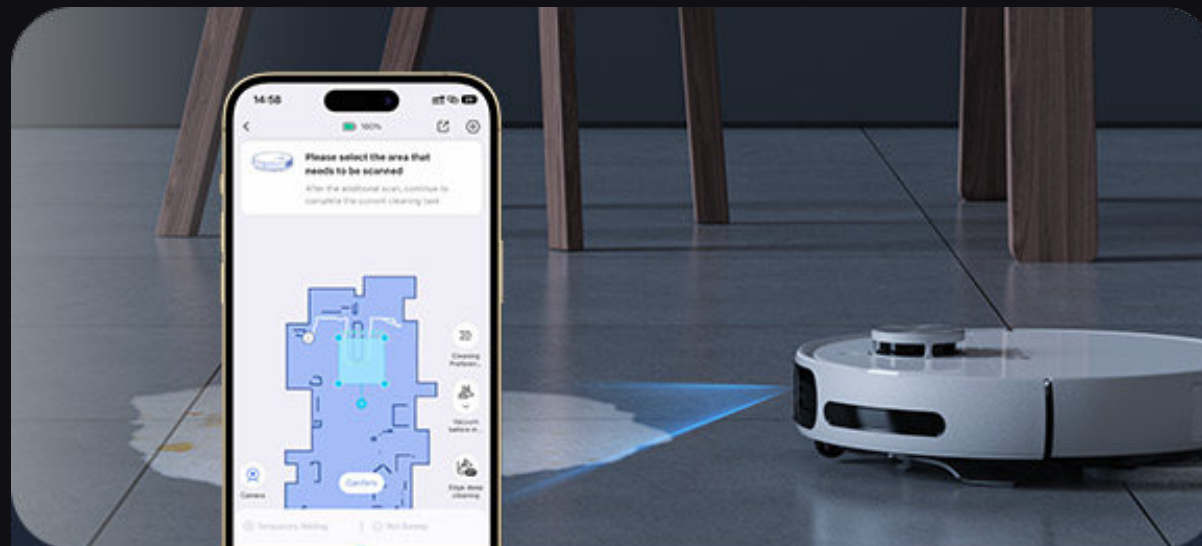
14:58

100%

Please select the area that needs to be scanned

After the additional scan, continue to complete the current cleaning task

Cleaning Preferen...

Vacuum before m...

Edge deep cleaning

Camera

Confirm

Temporary Setting

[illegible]